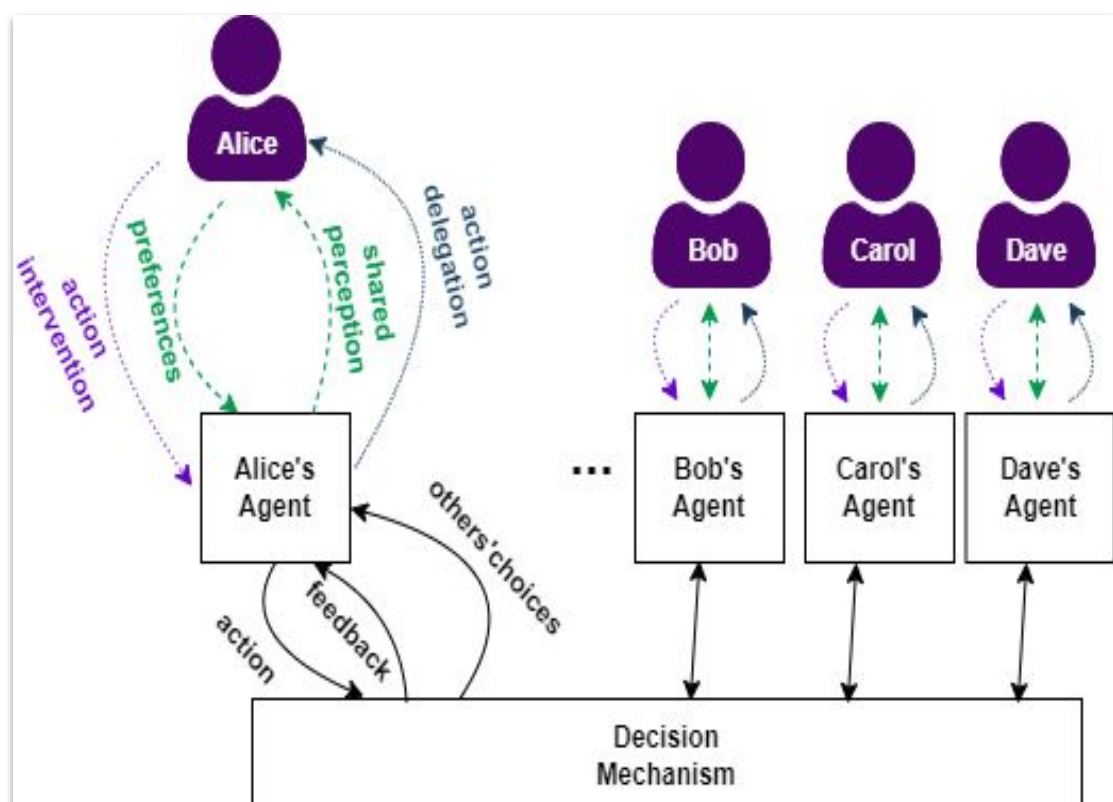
Alice

action intervention

preferences

shared perception

action delegation

Bob

Carol

Dave

Alice's Agent

...

Bob's Agent

Carol's Agent

Dave's Agent

others'choices

feedback

action

Decision Mechanism